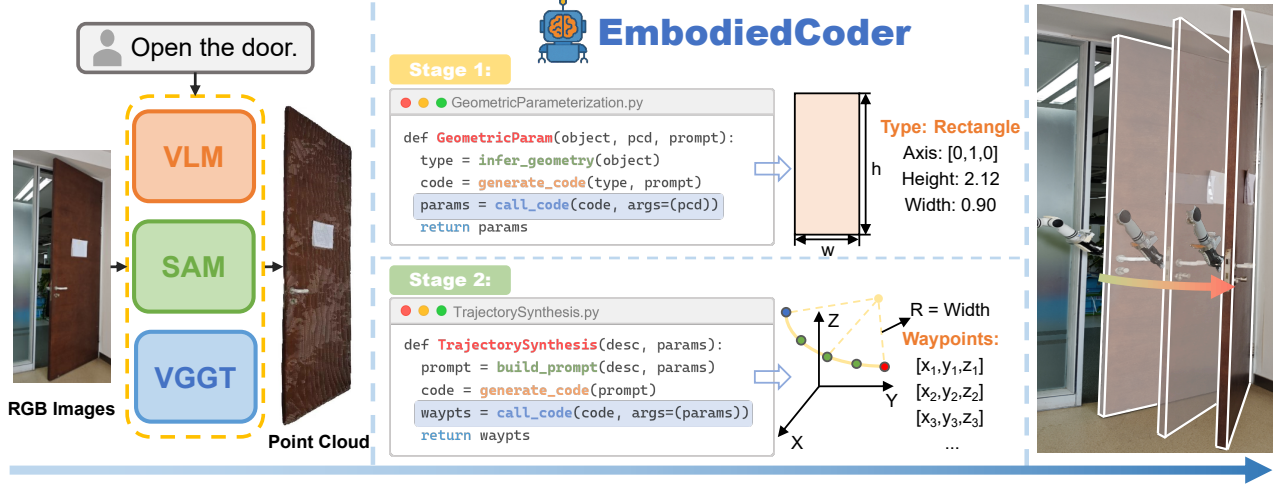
EmbodiedCoder

Open the door.

VLM

SAM

VGGT

RGB Images

Point Cloud

Stage 1:

GeometricParameterization.py

def GeometricParam(object, pcd, prompt):
  type = infer_geometry(object)
  code = generate_code(type, prompt)
  params = call_code(code, args=(pcd))
  return params

h

w

Type: Rectangle
Axis: [0,1,0]
Height: 2.12
Width: 0.90

Stage 2:

TrajectorySynthesis.py

def TrajectorySynthesis(desc, params):
  prompt = build_prompt(desc, params)
  code = generate_code(prompt)
  waypts = call_code(code, args=(params))
  return waypts

Z

Y

X

R = Width

Waypoints:
$[x_1,y_1,z_1]$
$[x_2,y_2,z_2]$
$[x_3,y_3,z_3]$
...